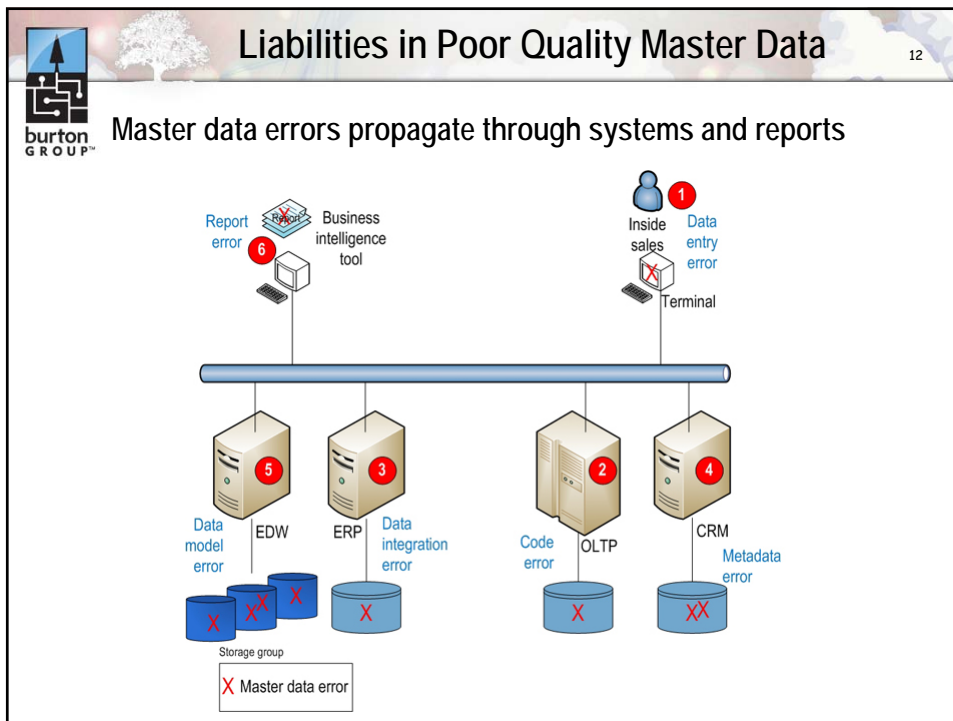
Liabilities in Poor Quality Master Data

12

burton GROUP™

Master data errors propagate through systems and reports

Report error 6

Report

Business intelligence tool

1

Inside sales

Data entry error

X

Terminal

5

EDW

Data model error

X X X X

3

ERP

Data integration error

X

2

Code error

OLTP

X

4

CRM

Metadata error

XX

Storage group

X Master data error